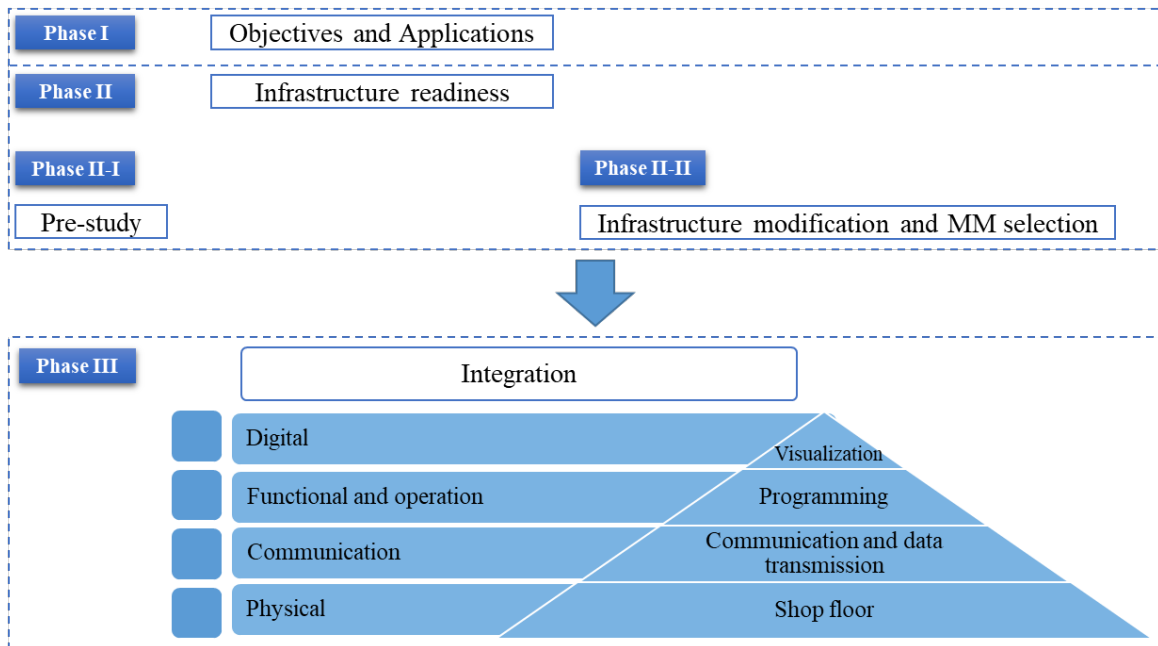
Phase I

Objectives and Applications

Phase II

Infrastructure readiness

Phase II-I

Phase II-II

Pre-study

Infrastructure modification and MM selection

Phase III

Integration

Digital

Visualization

Functional and operation

Programming

Communication

Communication and data transmission

Physical

Shop floor